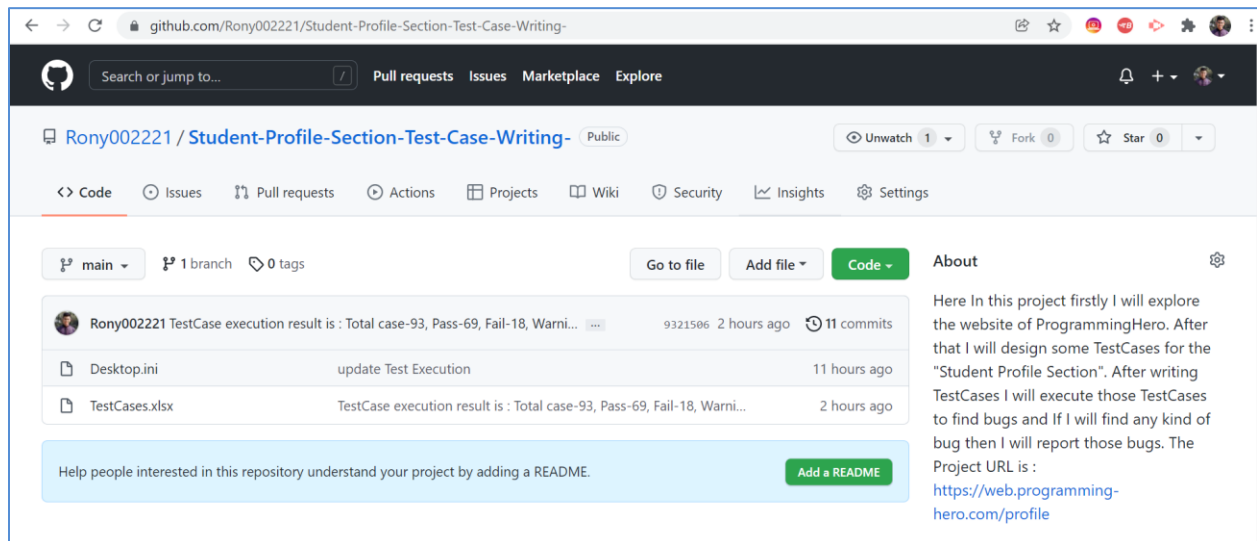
github.com/Rony002221/Student-Profile-Section-Test-Case-Writing-

Search or jump to... /

Pull requests Issues Marketplace Explore

Rony002221 / Student-Profile-Section-Test-Case-Writing- Public

Unwatch 1 Fork 0 Star 0

Code Issues Pull requests Actions Projects Wiki Security Insights Settings

main 1 branch 0 tags

Go to file Add file Code

Rony002221 TestCase execution result is : Total case-93, Pass-69, Fail-18, Warni... ... 9321506 2 hours ago 11 commits

| | | |
|---|---|---|
| Desktop.ini | update Test Execution | 11 hours ago |
| TestCases.xlsx | TestCase execution result is : Total case-93, Pass-69, Fail-18, Warni... | 2 hours ago |

Help people interested in this repository understand your project by adding a README.

Add a README

About

Here In this project firstly I will explore the website of ProgrammingHero. After that I will design some TestCases for the "Student Profile Section". After writing TestCases I will execute those TestCases to find bugs and If I will find any kind of bug then I will report those bugs. The Project URL is : https://web.programming-hero.com/profile